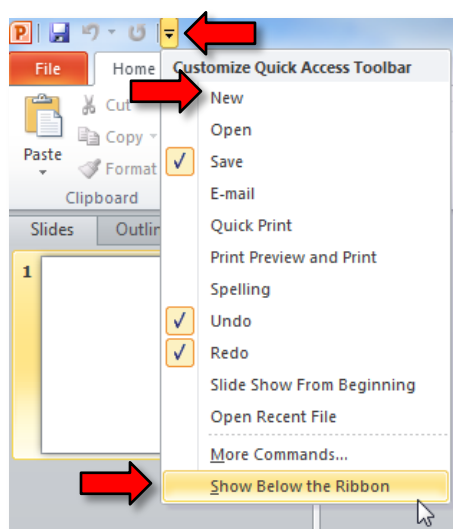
File
Home
Cut
Copy
Paste
Format
Clipboard
Slides
Outlin
1
Customize Quick Access Toolbar
New
Open
Save
E-mail
Quick Print
Print Preview and Print
Spelling
Undo
Redo
Slide Show From Beginning
Open Recent File
More Commands...
Show Below the Ribbon